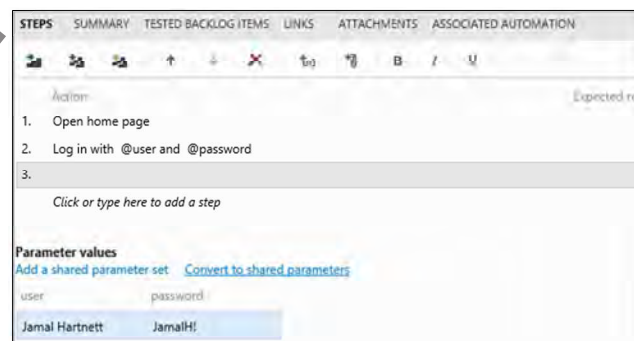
STEPS SUMMARY TESTED BACKLOG ITEMS LINKS ATTACHMENTS ASSOCIATED AUTOMATION

B I U

Action Expected r

1. Open home page

2. Log in with @user and @password

3.

Click or type here to add a step

Parameter values

Add a shared parameter set Convert to shared parameters

| user | password |
|---|---|
| Jamal Hartnett | JamalH! |